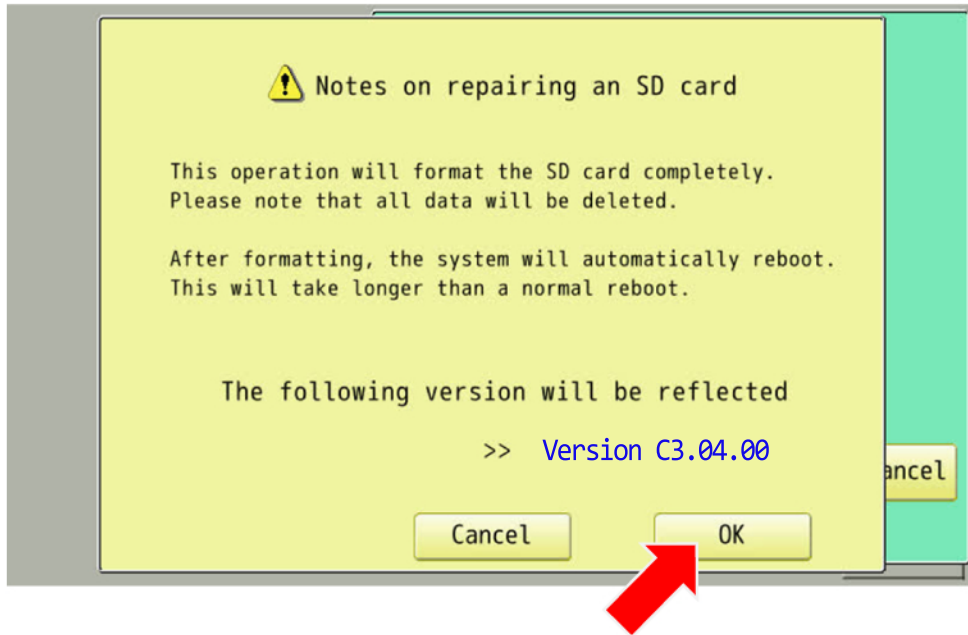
Notes on repairing an SD card

This operation will format the SD card completely. Please note that all data will be deleted.

After formatting, the system will automatically reboot. This will take longer than a normal reboot.

The following version will be reflected

>> Version C3.04.00

Cancel

OK

ancel